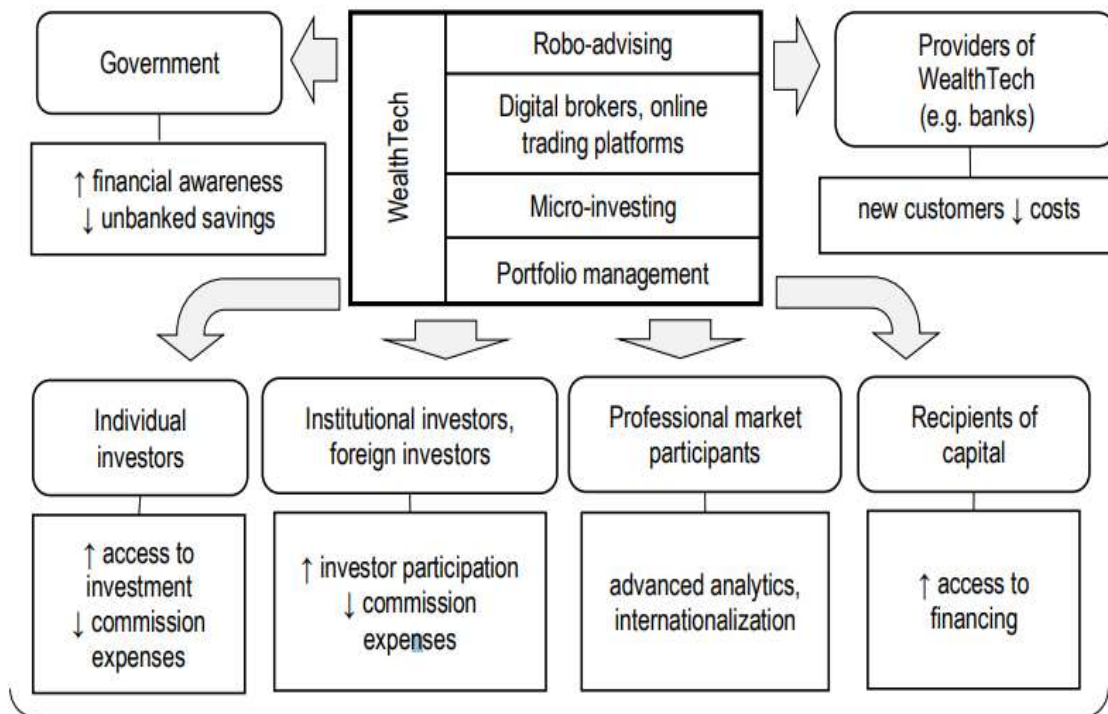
Government

↑ financial awareness
↓ unbanked savings

WealthTech

Robo-advising

Digital brokers, online trading platforms

Micro-investing

Portfolio management

Providers of WealthTech (e.g. banks)

new customers ↓ costs

Individual investors

↑ access to investment
↓ commission expenses

Institutional investors, foreign investors

↑ investor participation
↓ commission expenses

Professional market participants

advanced analytics, internationalization

Recipients of capital

↑ access to financing